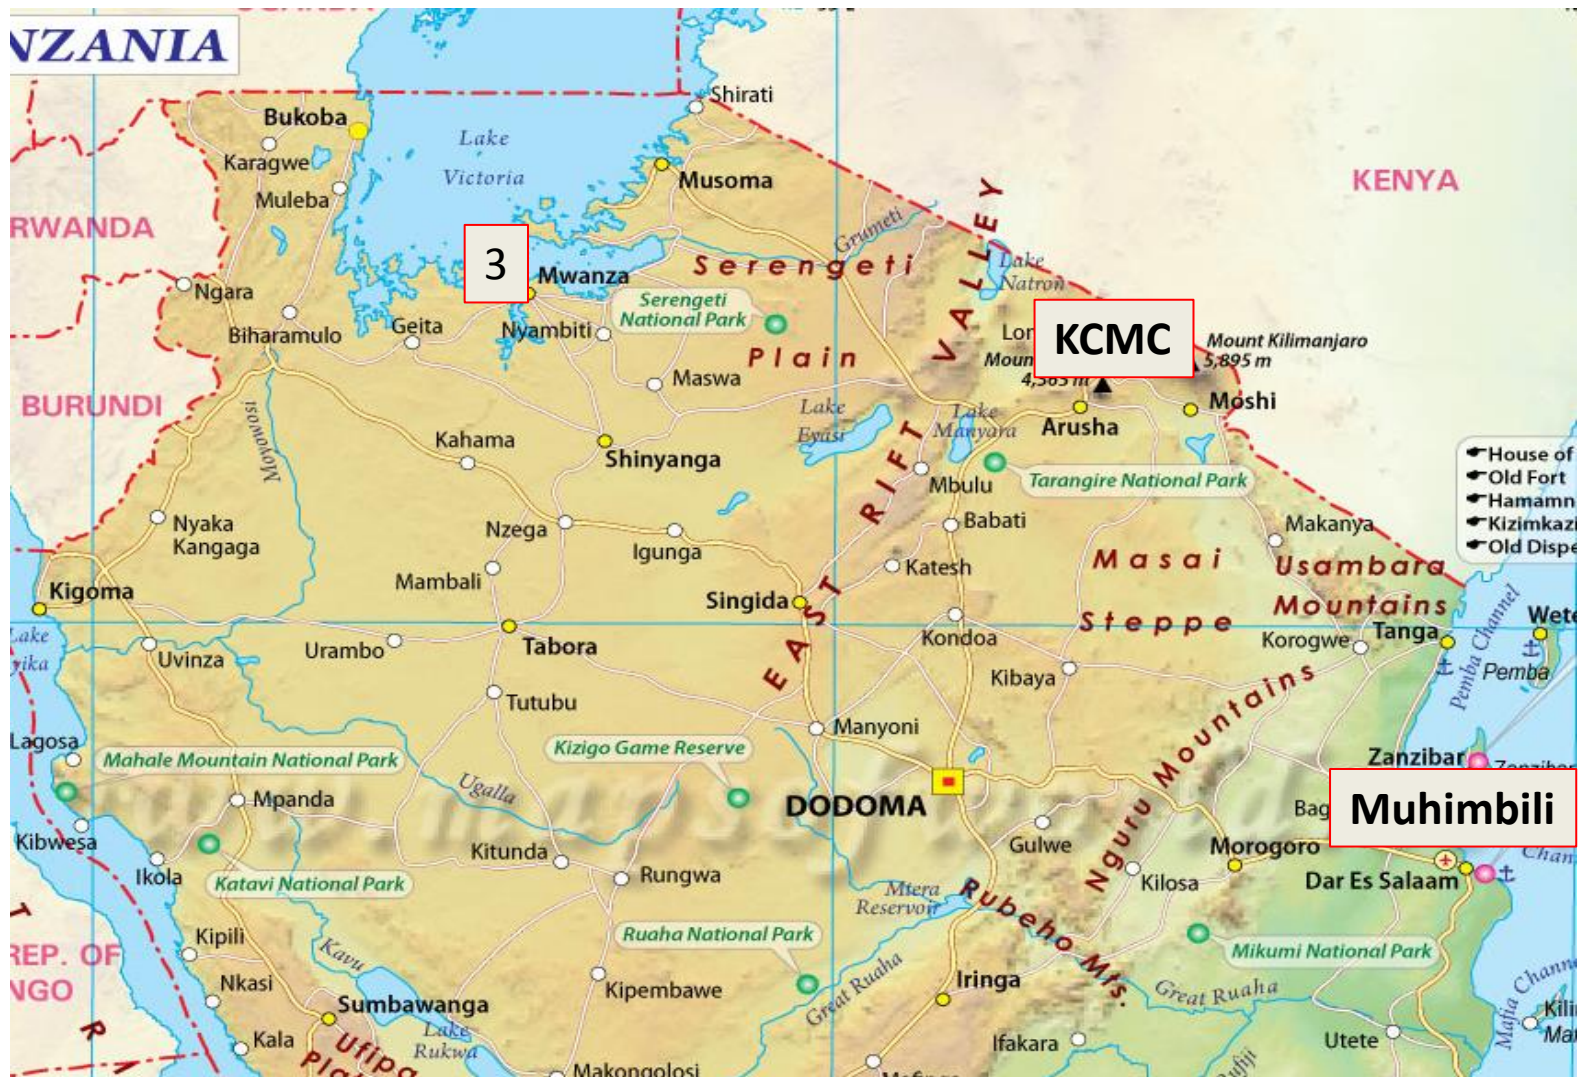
NZANIA

Bukoba
Karagwe
Muleba
Lake Victoria
Shirati
Musoma
KENYA
RWANDA
3
Mwanza
Serengeti
Grumeti
Lake Natron
Ngara
Biharamulo
Geita
Nyambiti
Serengeti National Park
Plain
RIFT VALLEY
Lor
Moun
4,565 m
KCMC
Mount Kilimanjaro 5,895 m
Moshi
BURUNDI
Maswa
Lake Eyasi
Lake Manyara
Arusha
Kahama
Shinyanga
Moyowosi
Mbulu
Tarangire National Park
House of
Old Fort
Hamamn
Kizimkazi
Old Dispe
Nyaka Kangaga
Nzega
Igunga
Babati
Makanya
Masai
Usambara
Kigoma
Mambali
Singida
Katesh
Mountains
EAST
Steppe
Lake
yika
Uvinza
Urambo
Tabora
Kondoa
Kibaya
Korogwe
Tanga
Wete
Pemba Channel
Pemba
Tutubu
Manyoni
Mountains
Lagosa
Mahale Mountain National Park
Kizigo Game Reserve
Zanzibar
Zanzibar
Mpanda
Ugalla
DODOMA
Nguru
Bag
Muhimbili
Kibwesa
Kitunda
Gulwe
Morogoro
Chan
Ikola
Katavi National Park
Rungwa
Kilosa
Dar Es Salaam
Mtera Reservoir
Rubeho Mts.
REP. OF
NGO
Kipili
Kavu
Ruaha National Park
Mikumi National Park
Nkasi
Great Ruaha
Kipembawe
Iringa
Great Ruaha
Sumbawanga
Lake Rukwa
Mafia Channel
Kili
Ma
Kala
Ufipa
Pla
Makongolosi
Ifakara
Utete
Rufiji